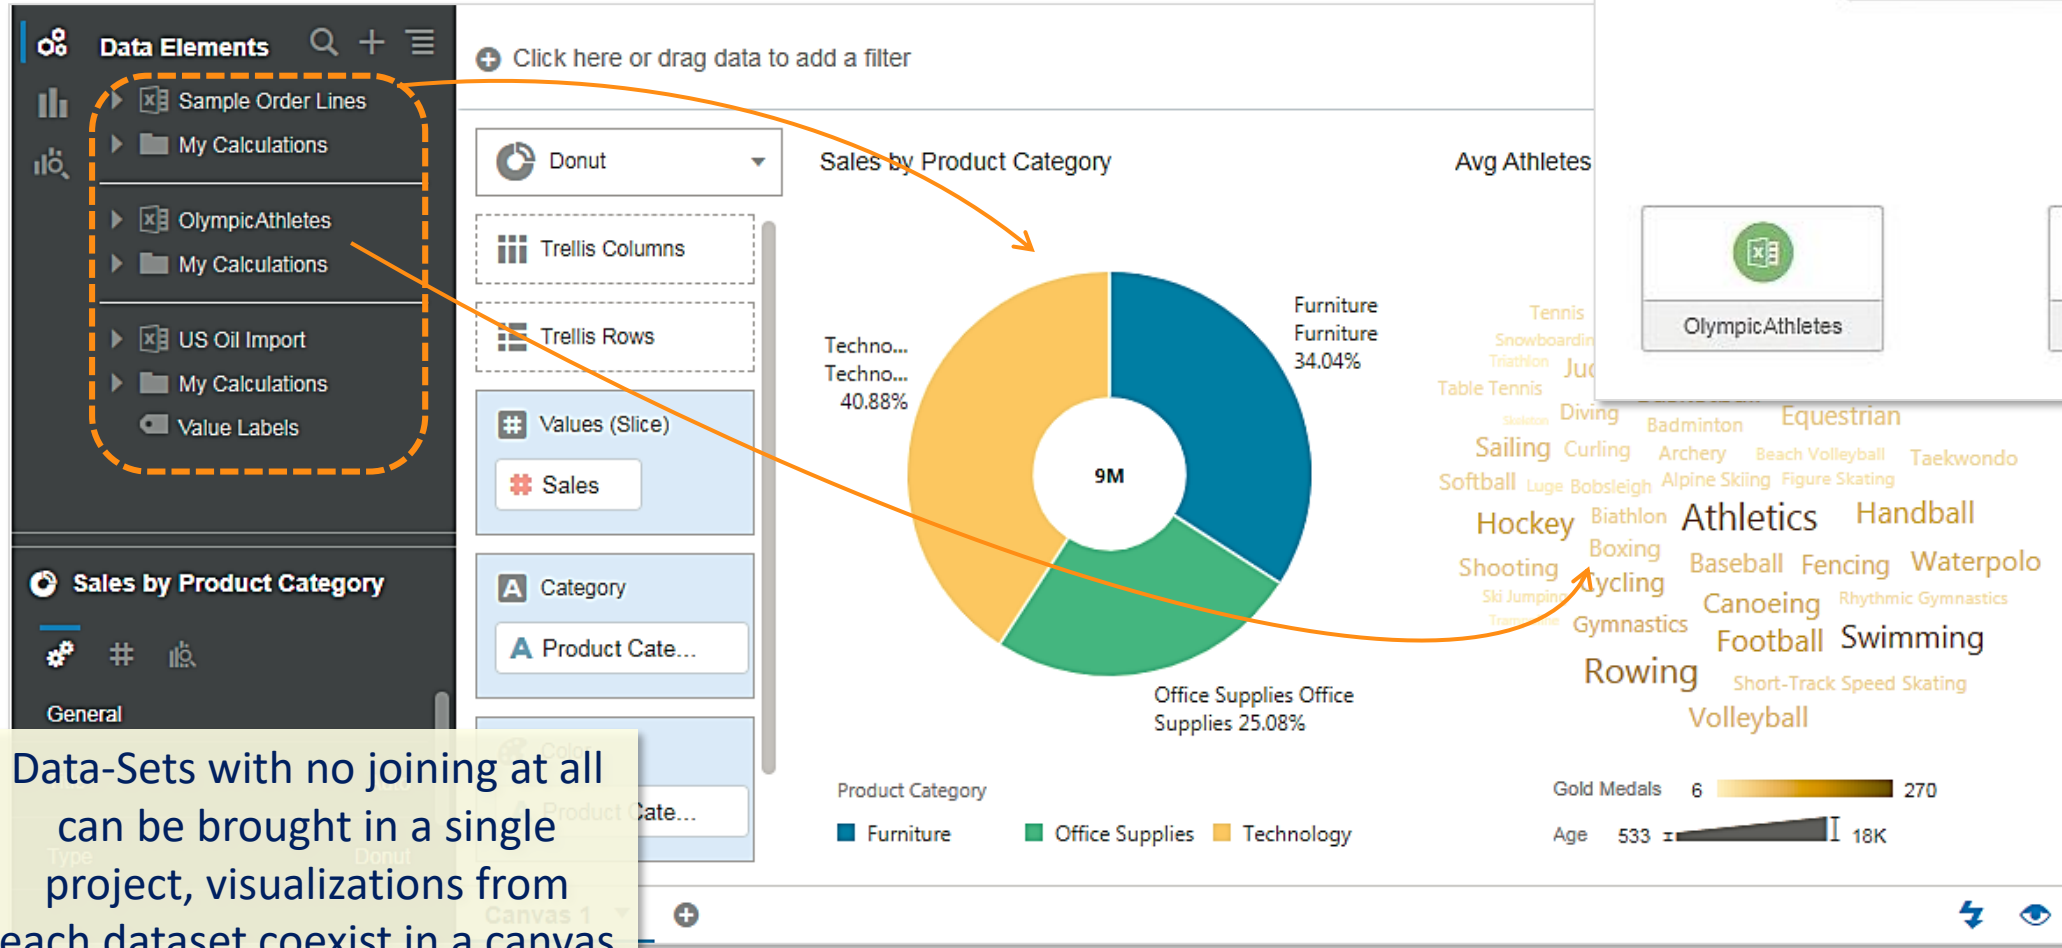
Data Elements

Sample Order Lines
My Calculations
OlympicAthletes
My Calculations
US Oil Import
My Calculations
Value Labels

Sales by Product Category

General

Data-Sets with no joining at all can be brought in a single project, visualizations from each dataset coexist in a canvas

Click here or drag data to add a filter

Donut
Trellis Columns
Trellis Rows
Values (Slice)
Sales
Category
Product Cate...
Product Cate...

Sales by Product Category

Techno... Techno... 40.88%

Furniture Furniture 34.04%

9M

Office Supplies Office Supplies 25.08%

Product Category
Furniture Office Supplies Technology

Avg Athletes

OlympicAthletes

Tennis
Snowboardin
Triathlon
Ju
Table Tennis
Diving
Badminton
Equestrian
Sailing
Curling
Archery
Beach Volleyball
Taekwondo
Softball
Luge
Bobsleigh
Alpine Skiing
Figure Skating
Hockey
Biathlon
Athletics
Handball
Boxing
Shooting
Baseball
Fencing
Waterpolo
Ski Jumping
Cycling
Canoeing
Rhythmic Gymnastics
Gymnastics
Football
Swimming
Rowing
Short-Track Speed Skating
Volleyball

Gold Medals 6 270
Age 533 18K